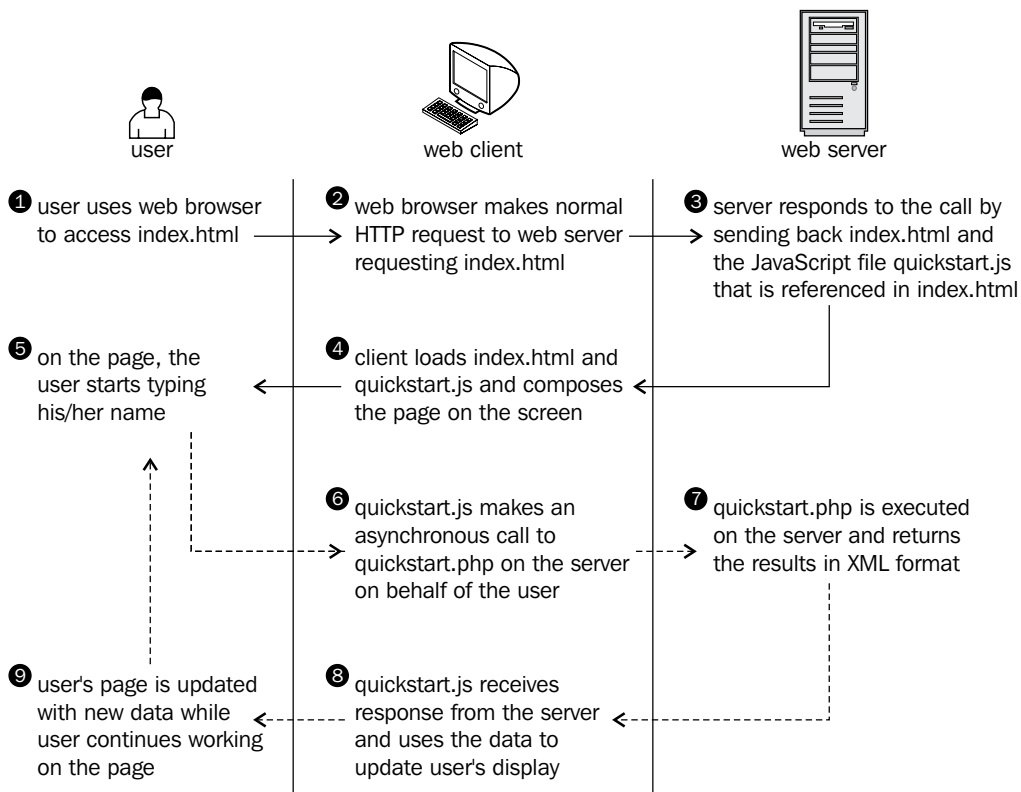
user

web client

web server

❶ user uses web browser to access index.html

❷ web browser makes normal HTTP request to web server requesting index.html

❸ server responds to the call by sending back index.html and the JavaScript file quickstart.js that is referenced in index.html

❺ on the page, the user starts typing his/her name

❹ client loads index.html and quickstart.js and composes the page on the screen

❻ quickstart.js makes an asynchronous call to quickstart.php on the server on behalf of the user

❼ quickstart.php is executed on the server and returns the results in XML format

❾ user's page is updated with new data while user continues working on the page

❽ quickstart.js receives response from the server and uses the data to update user's display